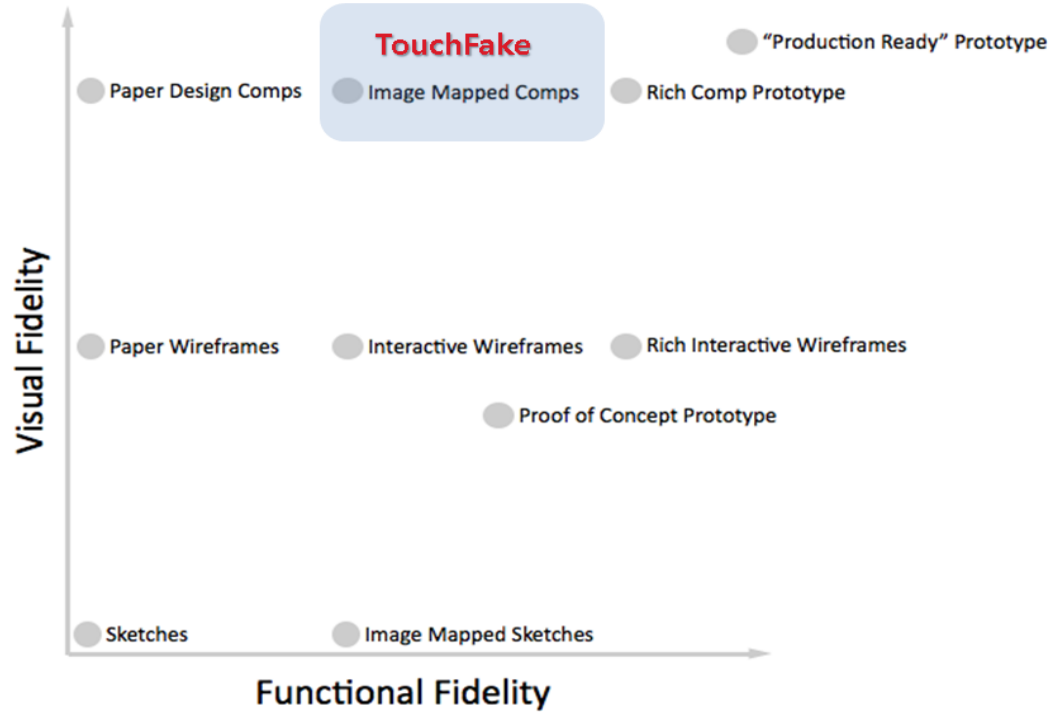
TouchFake

"Production Ready" Prototype

Paper Design Comps

Image Mapped Comps

Rich Comp Prototype

Visual Fidelity

Paper Wireframes

Interactive Wireframes

Rich Interactive Wireframes

Proof of Concept Prototype

Sketches

Image Mapped Sketches

Functional Fidelity